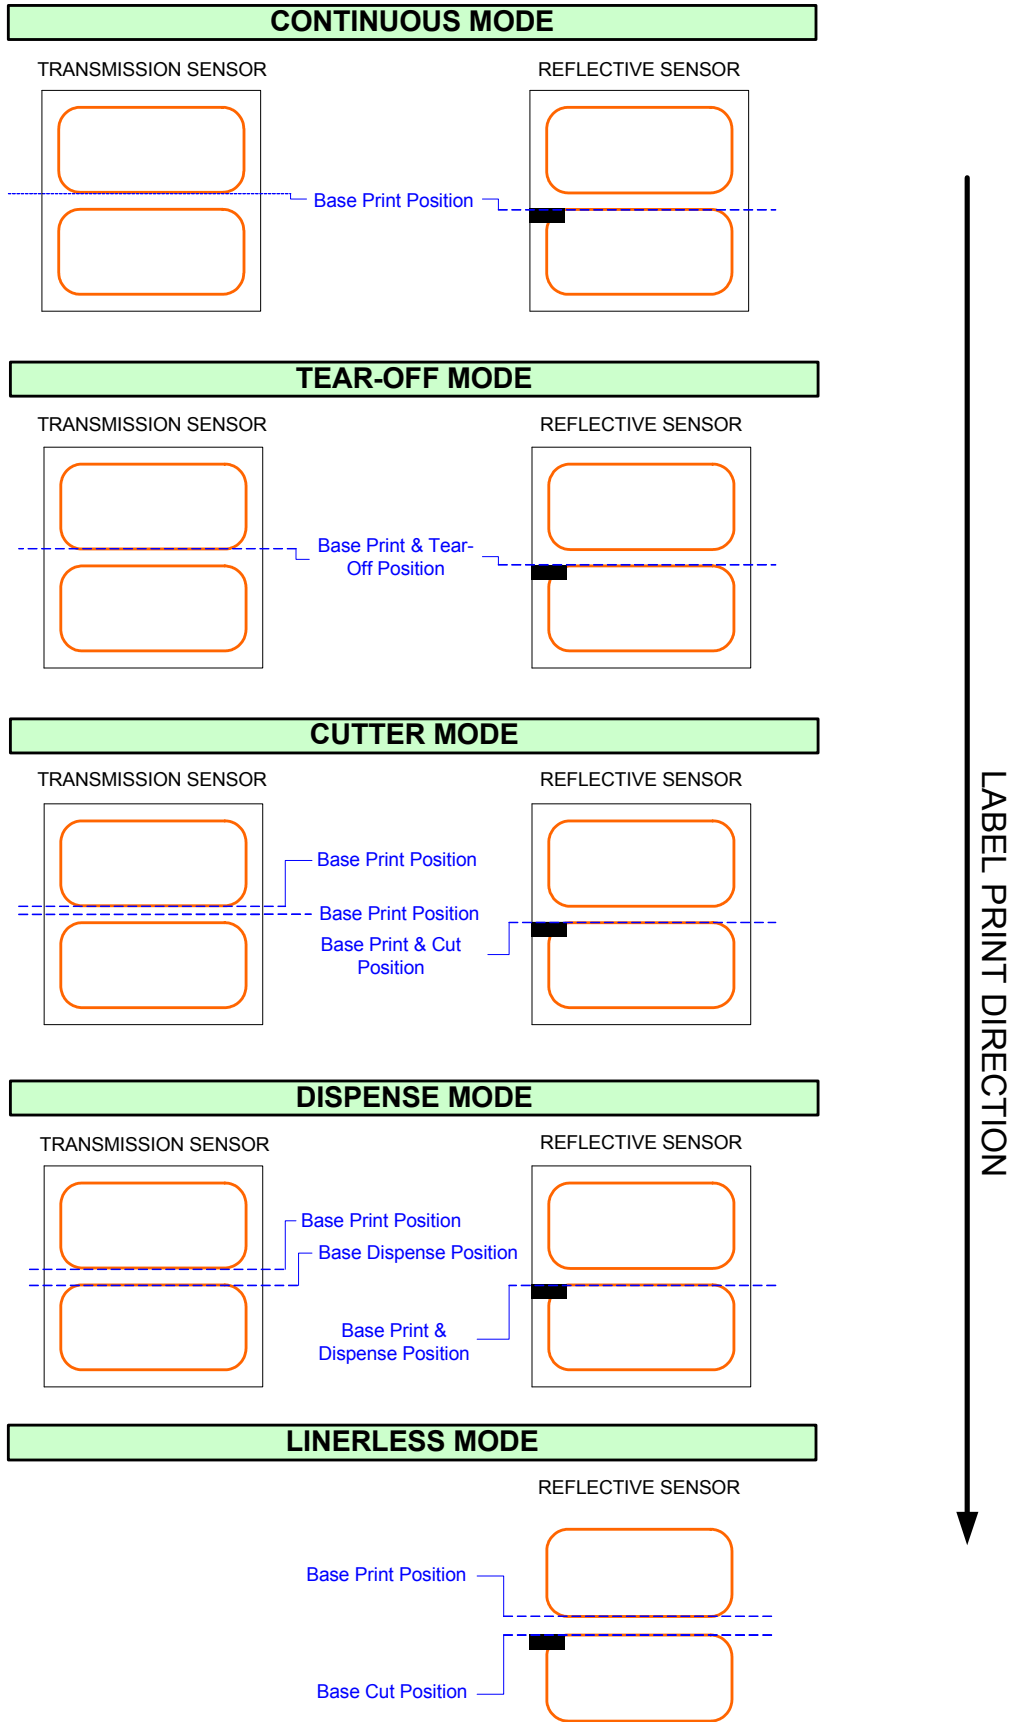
CONTINUOUS MODE

TRANSMISSION SENSOR

REFLECTIVE SENSOR

Base Print Position

TEAR-OFF MODE

TRANSMISSION SENSOR

REFLECTIVE SENSOR

Base Print & Tear-Off Position

CUTTER MODE

TRANSMISSION SENSOR

REFLECTIVE SENSOR

Base Print Position

Base Print Position

Base Print & Cut Position

DISPENSE MODE

TRANSMISSION SENSOR

REFLECTIVE SENSOR

Base Print Position

Base Dispense Position

Base Print & Dispense Position

LINERLESS MODE

REFLECTIVE SENSOR

Base Print Position

Base Cut Position

LABEL PRINT DIRECTION